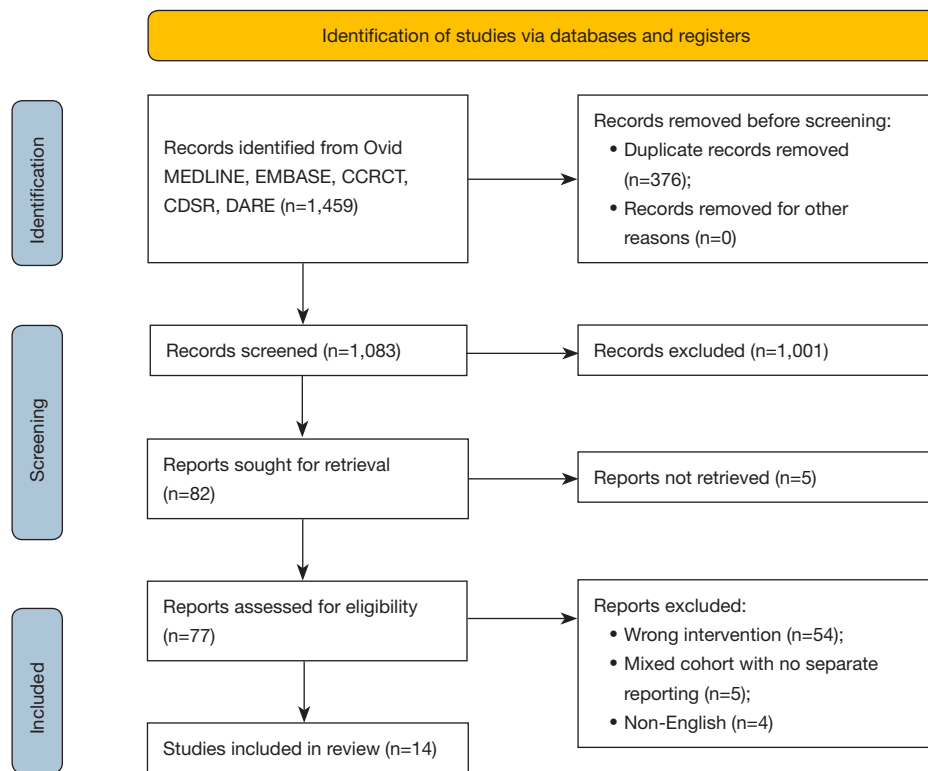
Identification of studies via databases and registers

Identification

Records identified from Ovid MEDLINE, EMBASE, CCRCT, CDSR, DARE (n=1,459)

Records removed before screening:
• Duplicate records removed (n=376);
• Records removed for other reasons (n=0)

Screening

Records screened (n=1,083)

Records excluded (n=1,001)

Reports sought for retrieval (n=82)

Reports not retrieved (n=5)

Included

Reports assessed for eligibility (n=77)

Reports excluded:
• Wrong intervention (n=54);
• Mixed cohort with no separate reporting (n=5);
• Non-English (n=4)

Studies included in review (n=14)